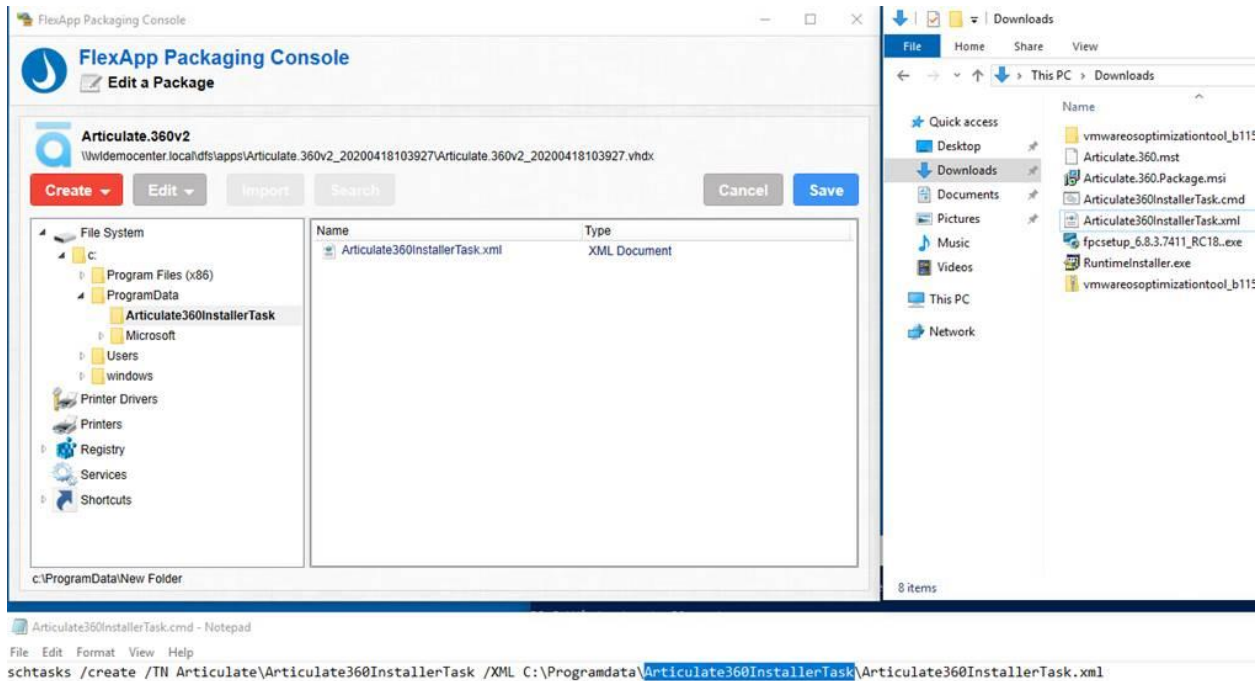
FlexApp Packaging Console

FlexApp Packaging Console
Edit a Package

Articulate.360v2
\\wldemocenter.local\dfs\apps\Articulate.360v2_20200418103927\Articulate.360v2_20200418103927.vhdx

Create Edit Import Search Cancel Save

File System
c:
Program Files (x86)
ProgramData
Articulate360InstallerTask
Microsoft
Users
windows
Printer Drivers
Printers
Registry
Services
Shortcuts

| Name | Type |
|---|---|
| Articulate360InstallerTask.xml | XML Document |

c:\ProgramData\New Folder

Downloads
File Home Share View
This PC > Downloads
Quick access
Desktop
Downloads
Documents
Pictures
Music
Videos
This PC
Network
Name
vmwareosoptimizationtool_b115
Articulate.360.mst
Articulate.360.Package.msi
Articulate360InstallerTask.cmd
Articulate360InstallerTask.xml
fpcsetup_6.8.3.7411_RC18..exe
RuntimeInstaller.exe
vmwareosoptimizationtool_b115
8 items

Articulate360InstallerTask.cmd - Notepad
File Edit Format View Help
schtasks /create /TN Articulate\Articulate360InstallerTask /XML C:\Programdata\Articulate360InstallerTask\Articulate360InstallerTask.xml